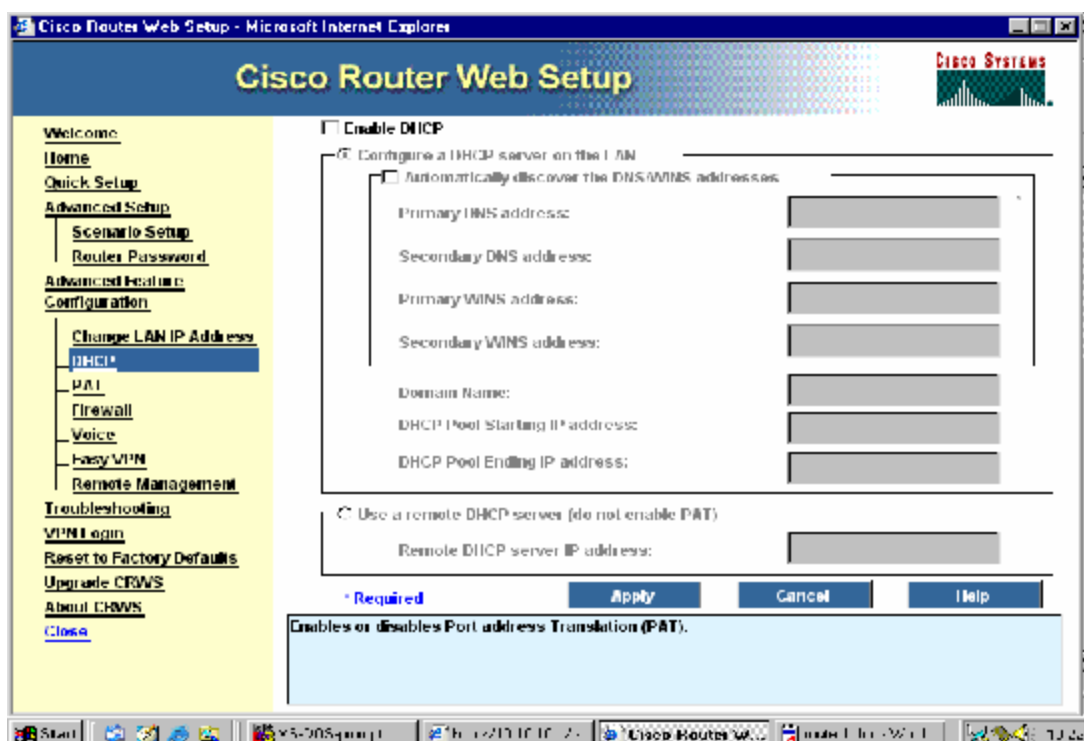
Cisco Router Web Setup - Microsoft Internet Explorer

Cisco Router Web Setup

Cisco Systems

Welcome
Home
Quick Setup
Advanced Setup
Scenario Setup
Router Password
Advanced Feature Configuration
Change LAN IP Address
DHCP
PAT
Firewall
Voice
Easy VPN
Remote Management
Troubleshooting
VPN Login
Reset to Factory Defaults
Upgrade CRWS
About CRWS
Close

Enable DHCP

Configure a DHCP server on the LAN

Automatically discover the DNS/WINS addresses

Primary DNS address:

Secondary DNS address:

Primary WINS address:

Secondary WINS address:

Domain Name:

DHCP Pool Starting IP address:

DHCP Pool Ending IP address:

Use a remote DHCP server (do not enable PAT)

Remote DHCP server IP address:

* Required

Apply

Cancel

Help

Enables or disables Port address Translation (PAT).

Start

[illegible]

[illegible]

Cisco Router W...

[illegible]